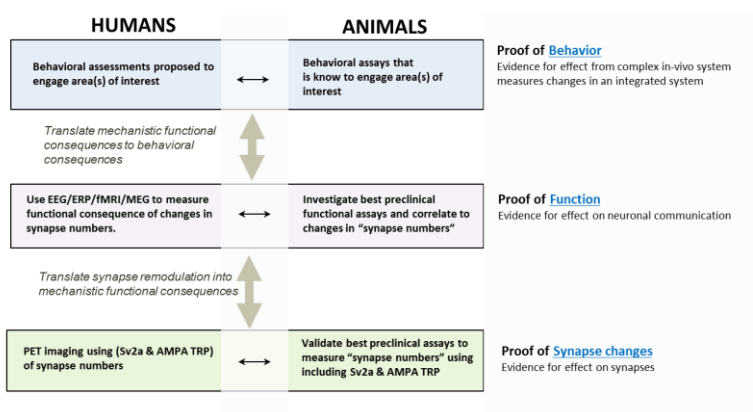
HUMANS

ANIMALS

Behavioral assessments proposed to engage area(s) of interest

$\longleftrightarrow$

Behavioral assays that is know to engage area(s) of interest

Proof of Behavior
Evidence for effect from complex in-vivo system measures changes in an integrated system

Translate mechanistic functional consequences to behavioral consequences

Use EEG/ERP/fMRI/MEG to measure functional consequence of changes in synapse numbers.

$\longleftrightarrow$

Investigate best preclinical functional assays and correlate to changes in "synapse numbers"

Proof of Function
Evidence for effect on neuronal communication

Translate synapse remodulation into mechanistic functional consequences

PET imaging using (Sv2a & AMPA TRP) of synapse numbers

$\longleftrightarrow$

Validate best preclinical assays to measure "synapse numbers" using including Sv2a & AMPA TRP

Proof of Synapse changes
Evidence for effect on synapses